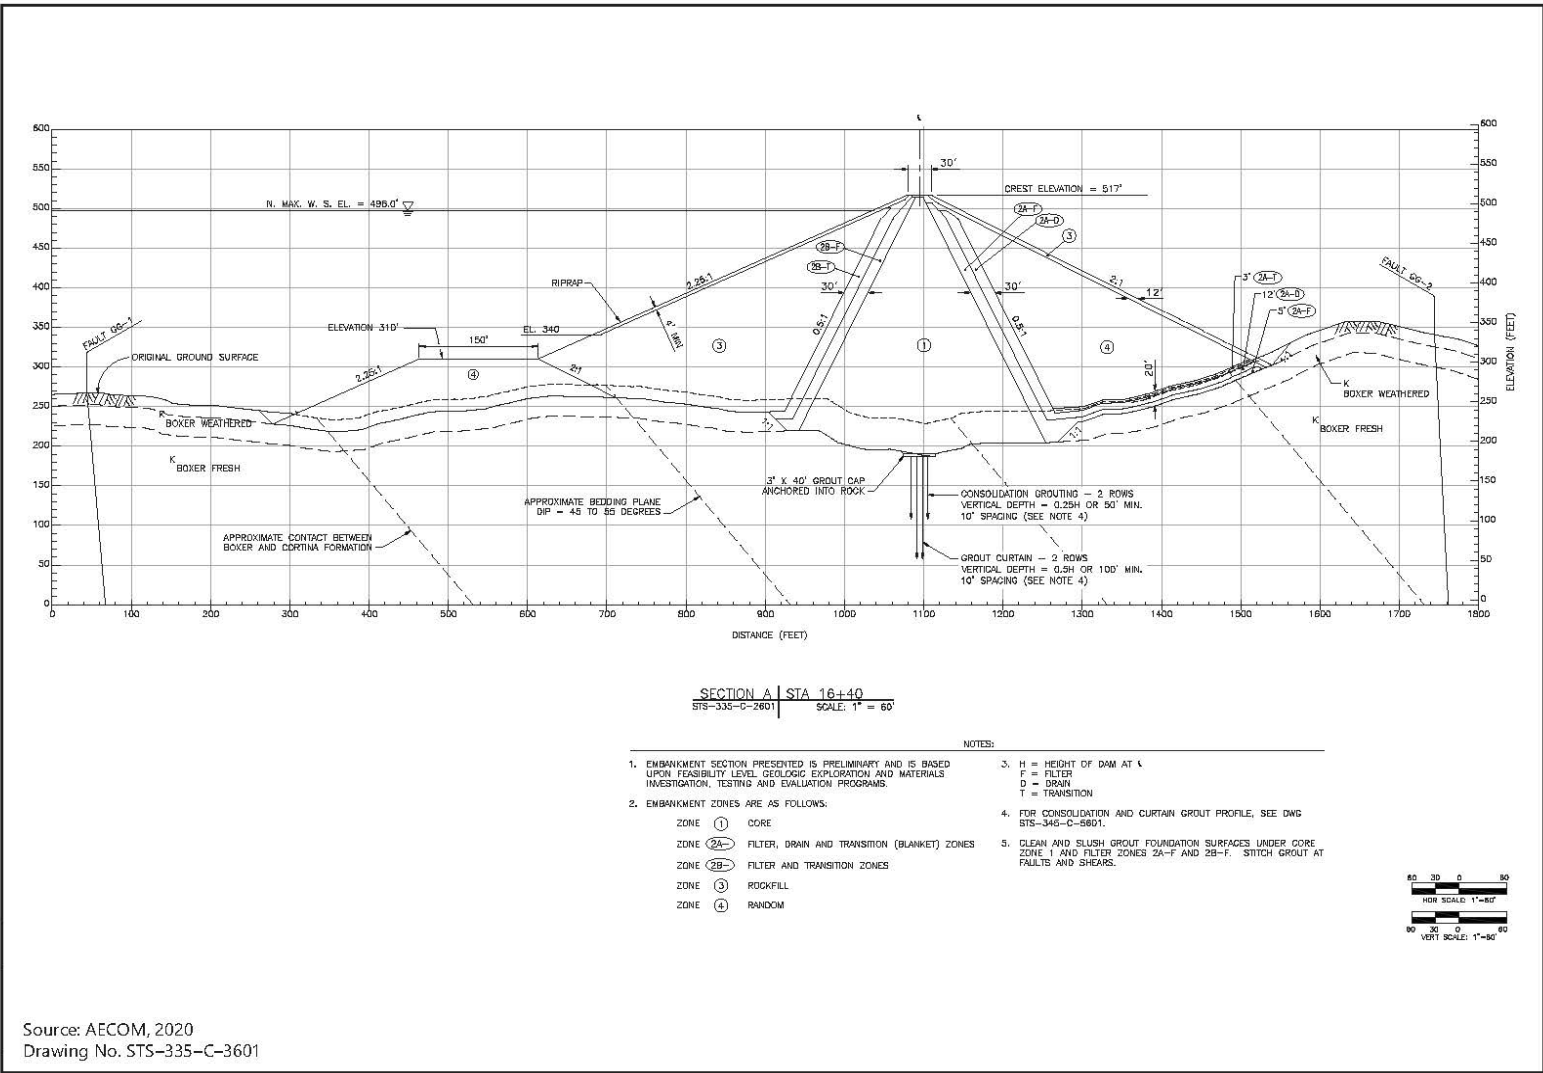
600
550
500
450
400
350
300
250
200
150
100
50
0

600
550
500
450
400
350
300
250
200
150
100
50
0

ELEVATION (FEET)

℄

30'

CREST ELEVATION = 517'

N. MAX. W. S. EL. = 498.0'

2A-F
2A-D
3
2B-F
2B-T

RIPRAP

2.25:1

2:1

30'
30'
12'

FAULT QG-1
FAULT QG-2

ELEVATION 310'
150'
EL. 340
4' MIN

0.5:1
0.5:1

3
1
4
4

ORIGINAL GROUND SURFACE

2.25:1
2:1

3' 2A-T
12' 2A-D
3' 2A-F

20'

K BOXER WEATHERED
K BOXER FRESH
K BOXER WEATHERED
K BOXER FRESH

1:1
1:1

3' X 40' GROUT CAP ANCHORED INTO ROCK

APPROXIMATE BEDDING PLANE DIP = 45 TO 55 DEGREES

APPROXIMATE CONTACT BETWEEN BOXER AND CORTINA FORMATION

CONSOLIDATION GROUTING – 2 ROWS
VERTICAL DEPTH = 0.25H OR 50' MIN.
10' SPACING (SEE NOTE 4)

GROUT CURTAIN – 2 ROWS
VERTICAL DEPTH = 0.5H OR 100' MIN.
10' SPACING (SEE NOTE 4)

0 100 200 300 400 500 600 700 800 900 1000 1100 1200 1300 1400 1500 1600 1700 1800
DISTANCE (FEET)

SECTION A | STA 16+40
STS-335-C-2601 | SCALE: 1" = 60'

NOTES:

1. EMBANKMENT SECTION PRESENTED IS PRELIMINARY AND IS BASED UPON FEASIBILITY LEVEL GEOLOGIC EXPLORATION AND MATERIALS INVESTIGATION, TESTING AND EVALUATION PROGRAMS.

2. EMBANKMENT ZONES ARE AS FOLLOWS:

ZONE 1 CORE
ZONE 2A– FILTER, DRAIN AND TRANSITION (BLANKET) ZONES
ZONE 2B– FILTER AND TRANSITION ZONES
ZONE 3 ROCKFILL
ZONE 4 RANDOM

3. H = HEIGHT OF DAM AT ℄
F = FILTER
D = DRAIN
T = TRANSITION

4. FOR CONSOLIDATION AND CURTAIN GROUT PROFILE, SEE DWG STS-345-C-5601.

5. CLEAN AND SLUSH GROUT FOUNDATION SURFACES UNDER CORE ZONE 1 AND FILTER ZONES 2A-F AND 2B-F. STITCH GROUT AT FAULTS AND SHEARS.

60 30 0 60
HOR SCALE: 1"=60'

60 30 0 60
VERT SCALE: 1"=60'

Source: AECOM, 2020
Drawing No. STS-335-C-3601